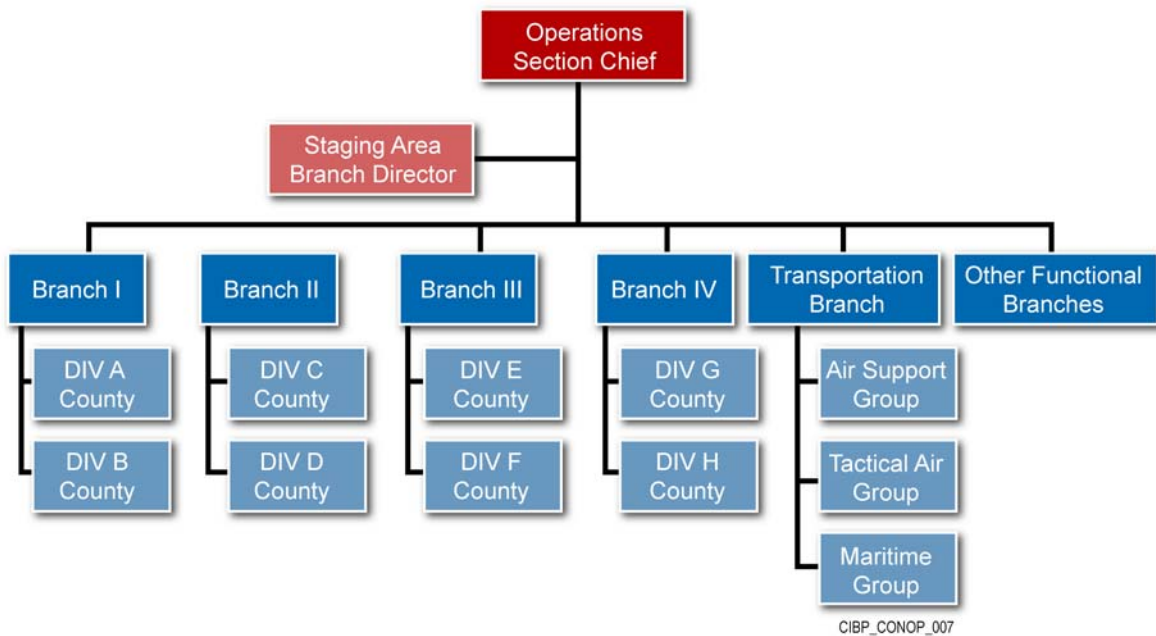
Operations Section Chief

Staging Area Branch Director

Branch I

DIV A County

DIV B County

Branch II

DIV C County

DIV D County

Branch III

DIV E County

DIV F County

Branch IV

DIV G County

DIV H County

Transportation Branch

Air Support Group

Tactical Air Group

Maritime Group

Other Functional Branches

CIBP_CONOP_007